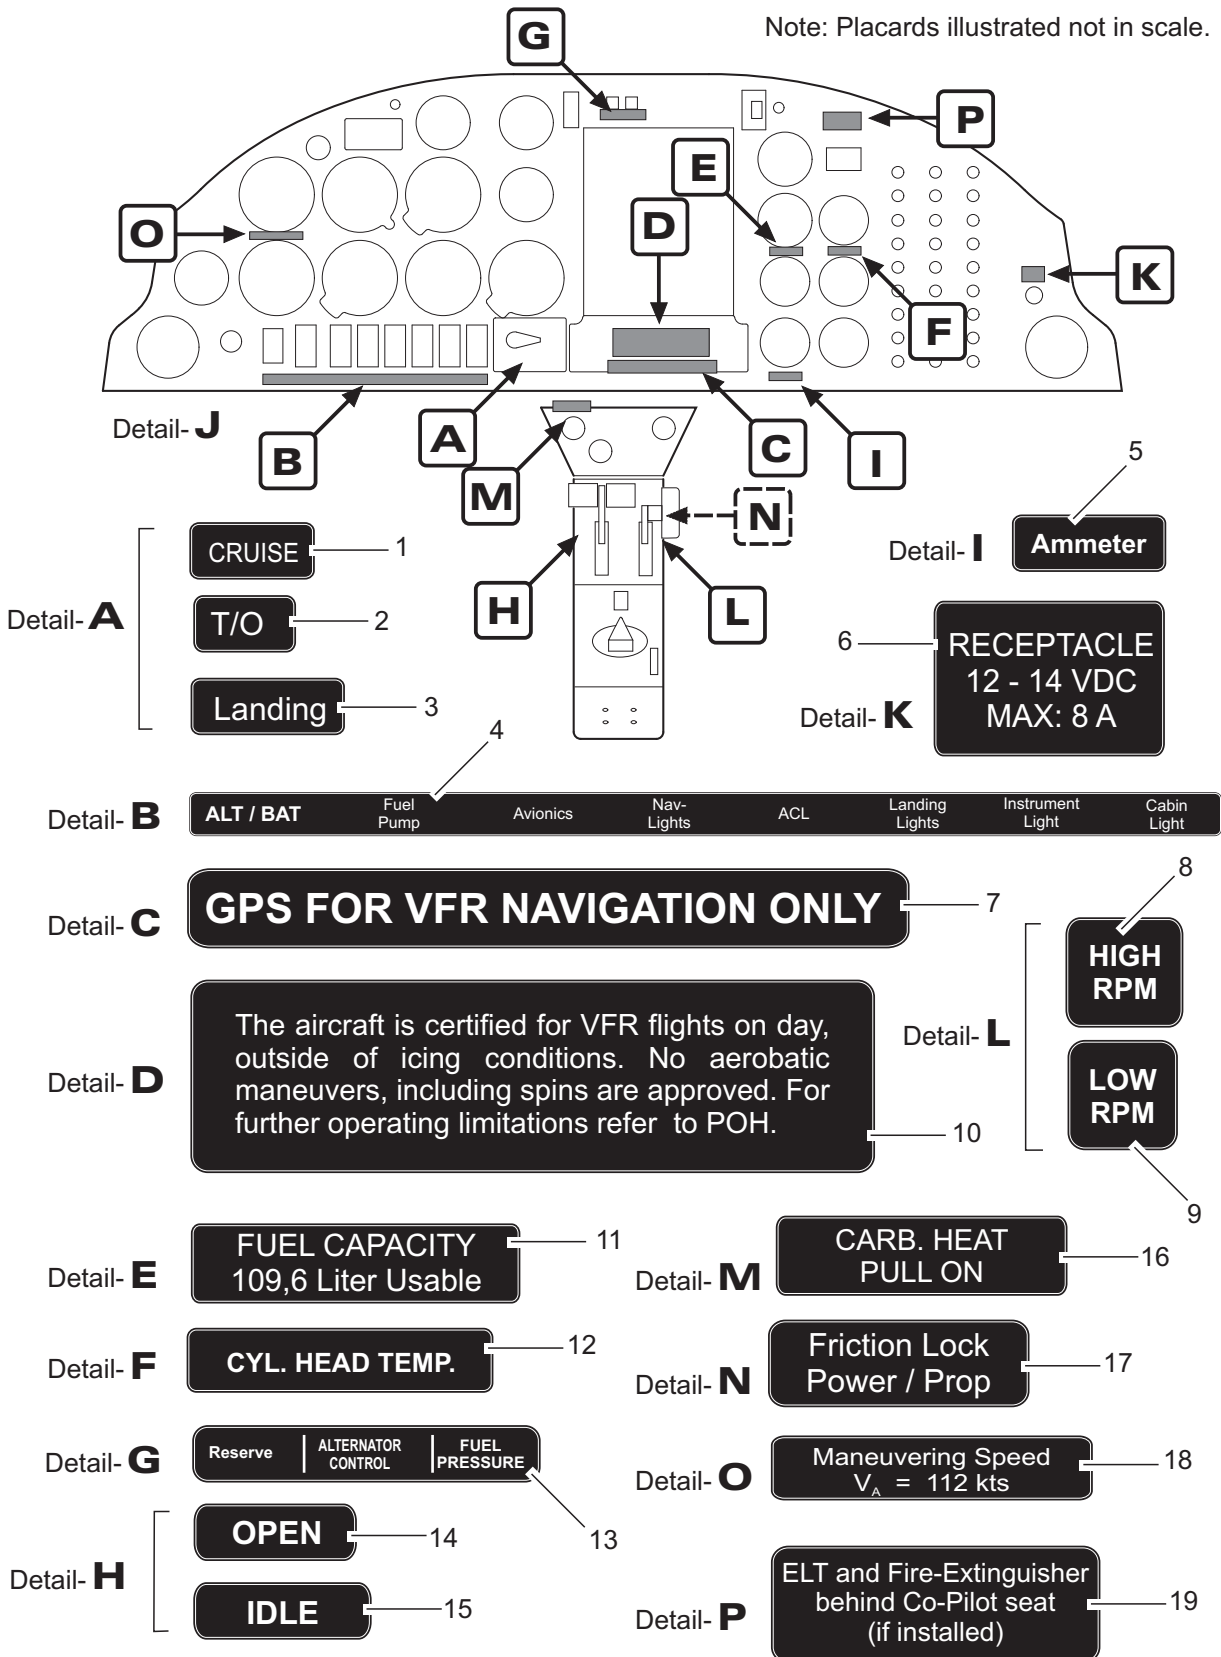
Note: Placards illustrated not in scale.

G
P
E
D
O
K
F
Detail- J
B
A
C
I
M
N
H
L

5
Detail- I
Ammeter

Detail- A
CRUISE 1
T/O 2
Landing 3

6
RECEPTACLE
12 - 14 VDC
MAX: 8 A
Detail- K

4
Detail- B
| ALT / BAT | Fuel Pump | Avionics | Nav-Lights | ACL | Landing Lights | Instrument Light | Cabin Light |
|---|---|---|---|---|---|---|---|

Detail- C
GPS FOR VFR NAVIGATION ONLY 7

8
Detail- L
HIGH RPM
LOW RPM
9

Detail- D
The aircraft is certified for VFR flights on day, outside of icing conditions. No aerobatic maneuvers, including spins are approved. For further operating limitations refer to POH.
10

Detail- E
FUEL CAPACITY
109,6 Liter Usable
11

Detail- M
CARB. HEAT
PULL ON
16

Detail- F
CYL. HEAD TEMP.
12

Detail- N
Friction Lock
Power / Prop
17

Detail- G
Reserve | ALTERNATOR CONTROL | FUEL PRESSURE
13

Detail- O
Maneuvering Speed
$V_A$ = 112 kts
18

Detail- H
OPEN 14
IDLE 15

Detail- P
ELT and Fire-Extinguisher behind Co-Pilot seat (if installed)
19